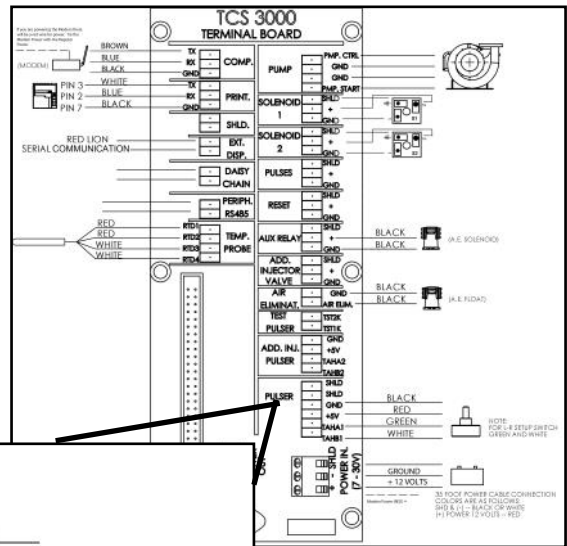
TCS 3000
TERMINAL BOARD

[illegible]

(MODEM)

BROWN
BLUE
BLACK
TX
RX
GND
COMP.

PIN 3
PIN 2
PIN 7
WHITE
BLUE
BLACK
TX
RX
GND
PRINT.

SHLD.

RED LION
SERIAL COMMUNICATION
EXT.
DISP.

DAISY
CHAIN

PERIPH.
RS485

RED
RED
WHITE
WHITE
RTD1
RTD2
RTD3
RTD4
TEMP.
PROBE

PUMP
PMP. CTRL
GND
GND
PMP. START

SOLENOID
1
SHLD
+
GND

SOLENOID
2
SHLD
+
GND

PULSES
SHLD
+
GND

RESET
SHLD
+
GND

AUX RELAY
SHLD
+
GND
BLACK
BLACK
(A.E. SOLENOID)

ADD.
INJECTOR
VALVE
SHLD
+
GND

AIR
ELIMINAT.
GND
AIR ELIM.
BLACK
BLACK
(A.E. FLOAT)

TEST
PULSER
TST2K
TST1K

ADD. INJ.
PULSER
GND
+5V
TAHA2
TAHB2

PULSER
SHLD
SHLD
GND
+5V
TAHA1
TAHB1
BLACK
RED
GREEN
WHITE
NOTE:
FOR L-R SETUP SWITCH
GREEN AND WHITE

SHLD
-
+
POWER IN.
(7 - 30V)
GROUND
+ 12 VOLTS

35 FOOT POWER CABLE CONNECTION
COLORS ARE AS FOLLOWS:
SHD & (-) -- BLACK OR WHITE
(+) POWER 12 VOLTS -- RED

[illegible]